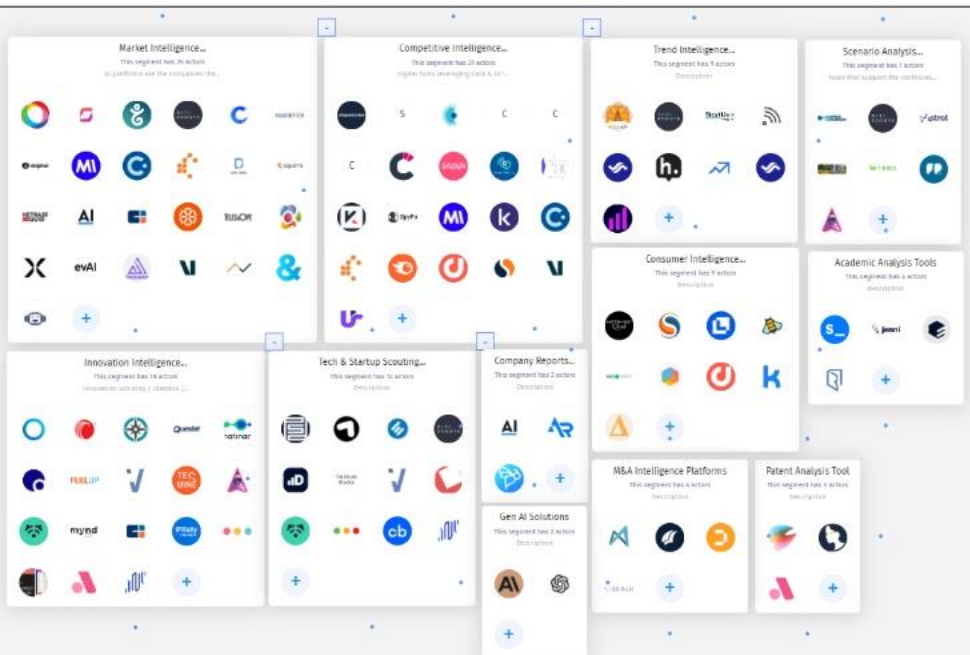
Market Intelligence...
This segment has 25 actors
AI platforms are the companies the...

apparence
Squirro
AI
evAI

Competitive Intelligence...
This segment has 23 actors
digital tools leveraging data & AI t...

S
C
C
C

Trend Intelligence...
This segment has 9 actors
Description

h.

Scenario Analysis...
This segment has 7 actors
tools that support the continuous...

Consumer Intelligence...
This segment has 9 actors
Description

k

Academic Analysis Tools
This segment has 4 actors
Description

Innovation Intelligence...
This segment has 16 actors
innovation scouting / ideation /...

Questel
FUELUP
mynd

Tech & Startup Scouting...
This segment has 12 actors
Description

cb

Company Reports...
This segment has 3 actors
Description

AI

Gen AI Solutions
This segment has 2 actors
Description

M&A Intelligence Platforms
This segment has 4 actors
Description

Patent Analysis Tool
This segment has 4 actors
Description